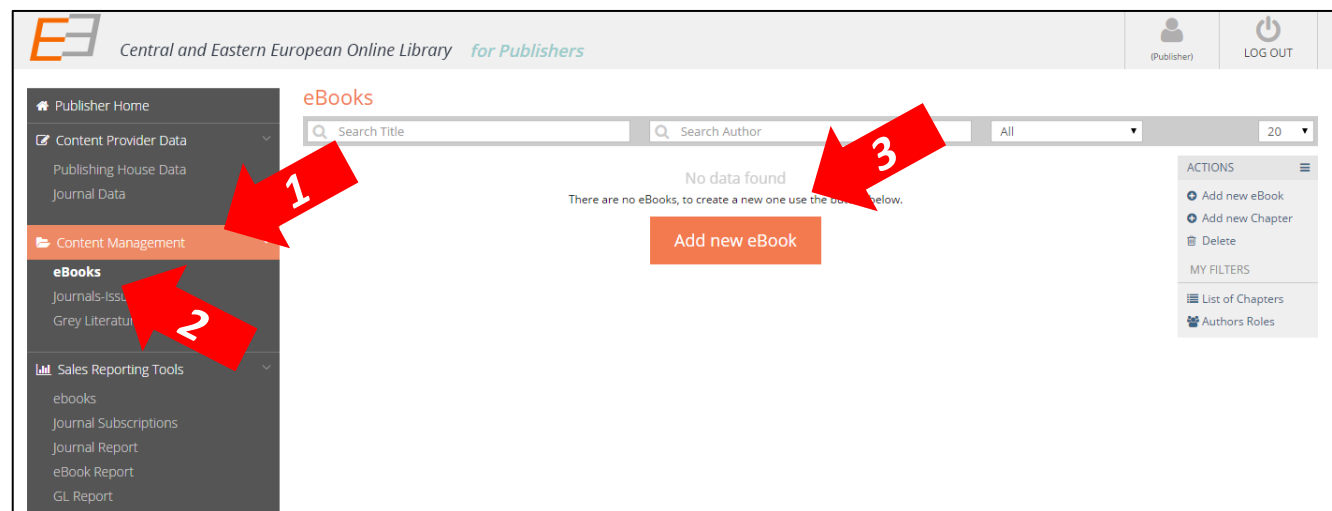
Central and Eastern European Online Library for Publishers

(Publisher)
LOG OUT

Publisher Home
Content Provider Data
Publishing House Data
Journal Data
Content Management
eBooks
Journals-Issu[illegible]
Grey Literatu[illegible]
Sales Reporting Tools
ebooks
Journal Subscriptions
Journal Report
eBook Report
GL Report

1
2
3

eBooks
Search Title
Search Author
All
20

No data found
There are no eBooks, to create a new one use the bu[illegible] below.
Add new eBook

ACTIONS
Add new eBook
Add new Chapter
Delete
MY FILTERS
List of Chapters
Authors Roles